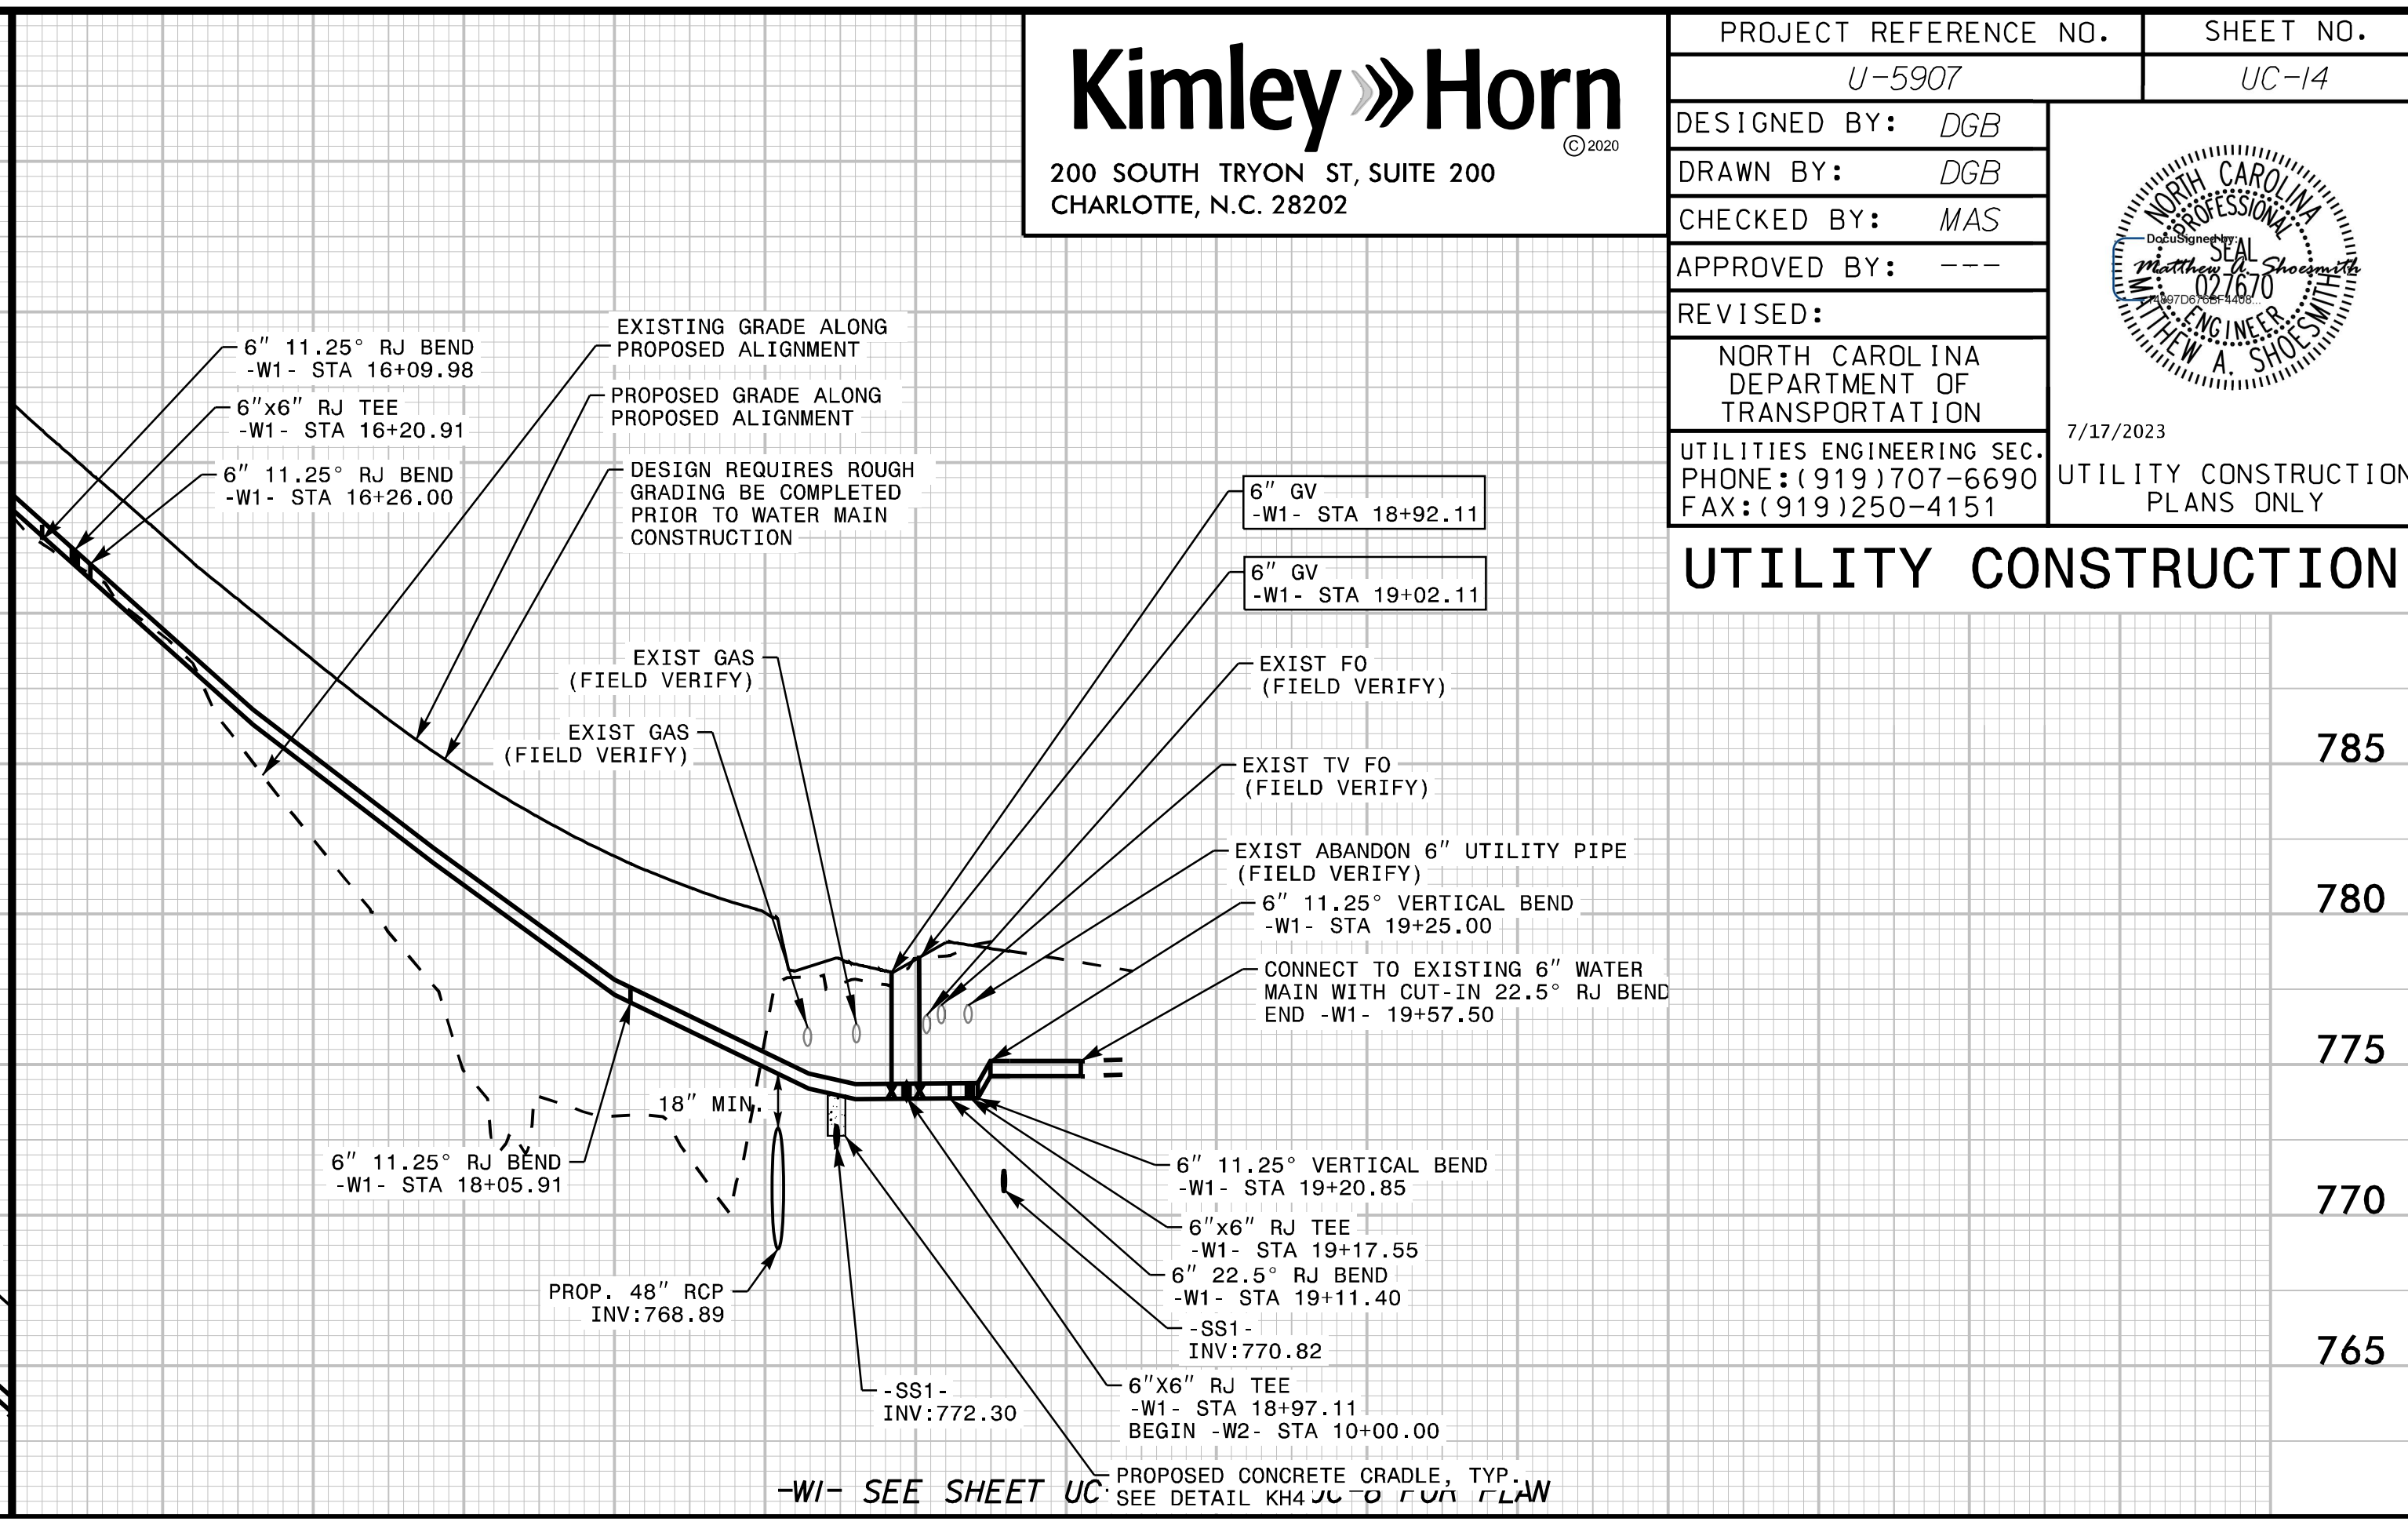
Kimley»Horn ©2020
200 SOUTH TRYON ST, SUITE 200
CHARLOTTE, N.C. 28202

| PROJECT REFERENCE NO. | SHEET NO. |
|---|---|
| U-5907 | UC-14 |

DESIGNED BY: DGB
DRAWN BY: DGB
CHECKED BY: MAS
APPROVED BY: ---
REVISED:
NORTH CAROLINA DEPARTMENT OF TRANSPORTATION
UTILITIES ENGINEERING SEC.
PHONE:(919)707-6690
FAX:(919)250-4151

NORTH CAROLINA PROFESSIONAL SEAL 027670 ENGINEER MATTHEW A. SHOESMITH
DocuSigned by:
Matthew A. Shoesmith
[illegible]97D676BF4408...
7/17/2023
UTILITY CONSTRUCTION PLANS ONLY

UTILITY CONSTRUCTION

6" 11.25° RJ BEND -W1- STA 16+09.98
6"x6" RJ TEE -W1- STA 16+20.91
6" 11.25° RJ BEND -W1- STA 16+26.00
EXISTING GRADE ALONG PROPOSED ALIGNMENT
PROPOSED GRADE ALONG PROPOSED ALIGNMENT
DESIGN REQUIRES ROUGH GRADING BE COMPLETED PRIOR TO WATER MAIN CONSTRUCTION
6" GV -W1- STA 18+92.11
6" GV -W1- STA 19+02.11
EXIST GAS (FIELD VERIFY)
EXIST GAS (FIELD VERIFY)
EXIST FO (FIELD VERIFY)
EXIST TV FO (FIELD VERIFY)
EXIST ABANDON 6" UTILITY PIPE (FIELD VERIFY)
6" 11.25° VERTICAL BEND -W1- STA 19+25.00
CONNECT TO EXISTING 6" WATER MAIN WITH CUT-IN 22.5° RJ BEND END -W1- 19+57.50
18" MIN.
6" 11.25° RJ BEND -W1- STA 18+05.91
PROP. 48" RCP INV:768.89
6" 11.25° VERTICAL BEND -W1- STA 19+20.85
6"x6" RJ TEE -W1- STA 19+17.55
6" 22.5° RJ BEND -W1- STA 19+11.40
-SS1- INV:770.82
-SS1- INV:772.30
6"X6" RJ TEE -W1- STA 18+97.11 BEGIN -W2- STA 10+00.00
PROPOSED CONCRETE CRADLE, TYP. SEE DETAIL KH4
-W1- SEE SHEET UC-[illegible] FOR PLAN

785
780
775
770
765